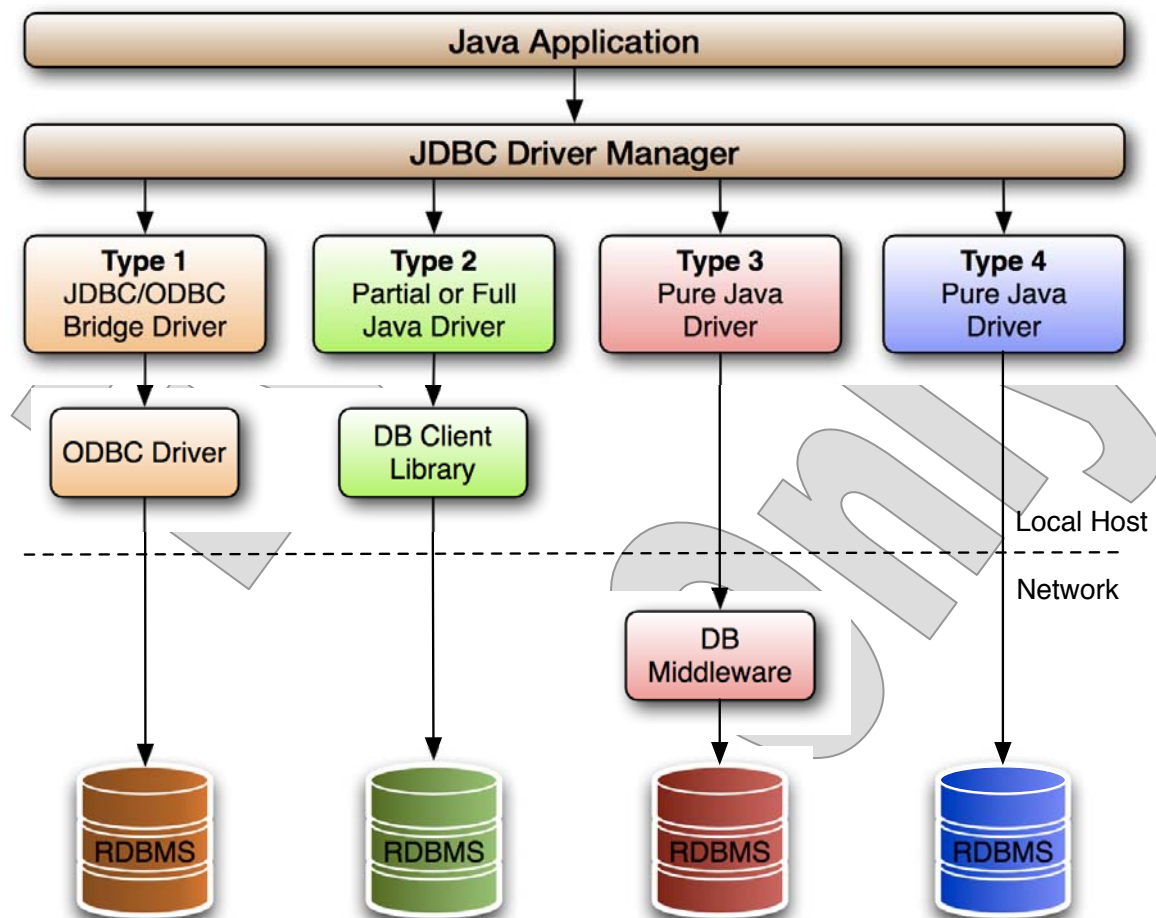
Java Application

JDBC Driver Manager

Type 1
JDBC/ODBC
Bridge Driver

Type 2
Partial or Full
Java Driver

Type 3
Pure Java
Driver

Type 4
Pure Java
Driver

ODBC Driver

DB Client
Library

Local Host

Network

DB
Middleware

RDBMS

RDBMS

RDBMS

RDBMS